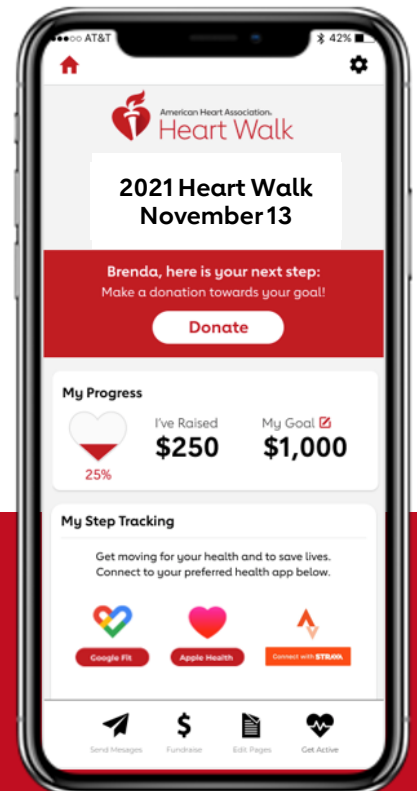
●●●○○ AT&T

42%

American Heart Association.
Heart Walk

2021 Heart Walk
November 13

Brenda, here is your next step:
Make a donation towards your goal!

Donate

My Progress

25%

I've Raised
$250

My Goal
$1,000

My Step Tracking

Get moving for your health and to save lives. Connect to your preferred health app below.

Google Fit

Apple Health

Connect with STRAVA

Send Mesages

Fundraise

Edit Pages

Get Active